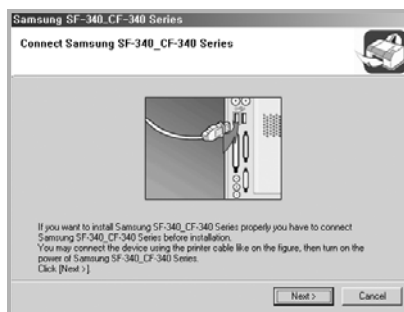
Samsung SF-340_CF-340 Series

Connect Samsung SF-340_CF-340 Series

If you want to install Samsung SF-340_CF-340 Series properly you have to connect Samsung SF-340_CF-340 Series before installation.
You may connect the device using the printer cable like on the figure, then turn on the power of Samsung SF-340_CF-340 Series.
Click [Next >].

Next >
Cancel